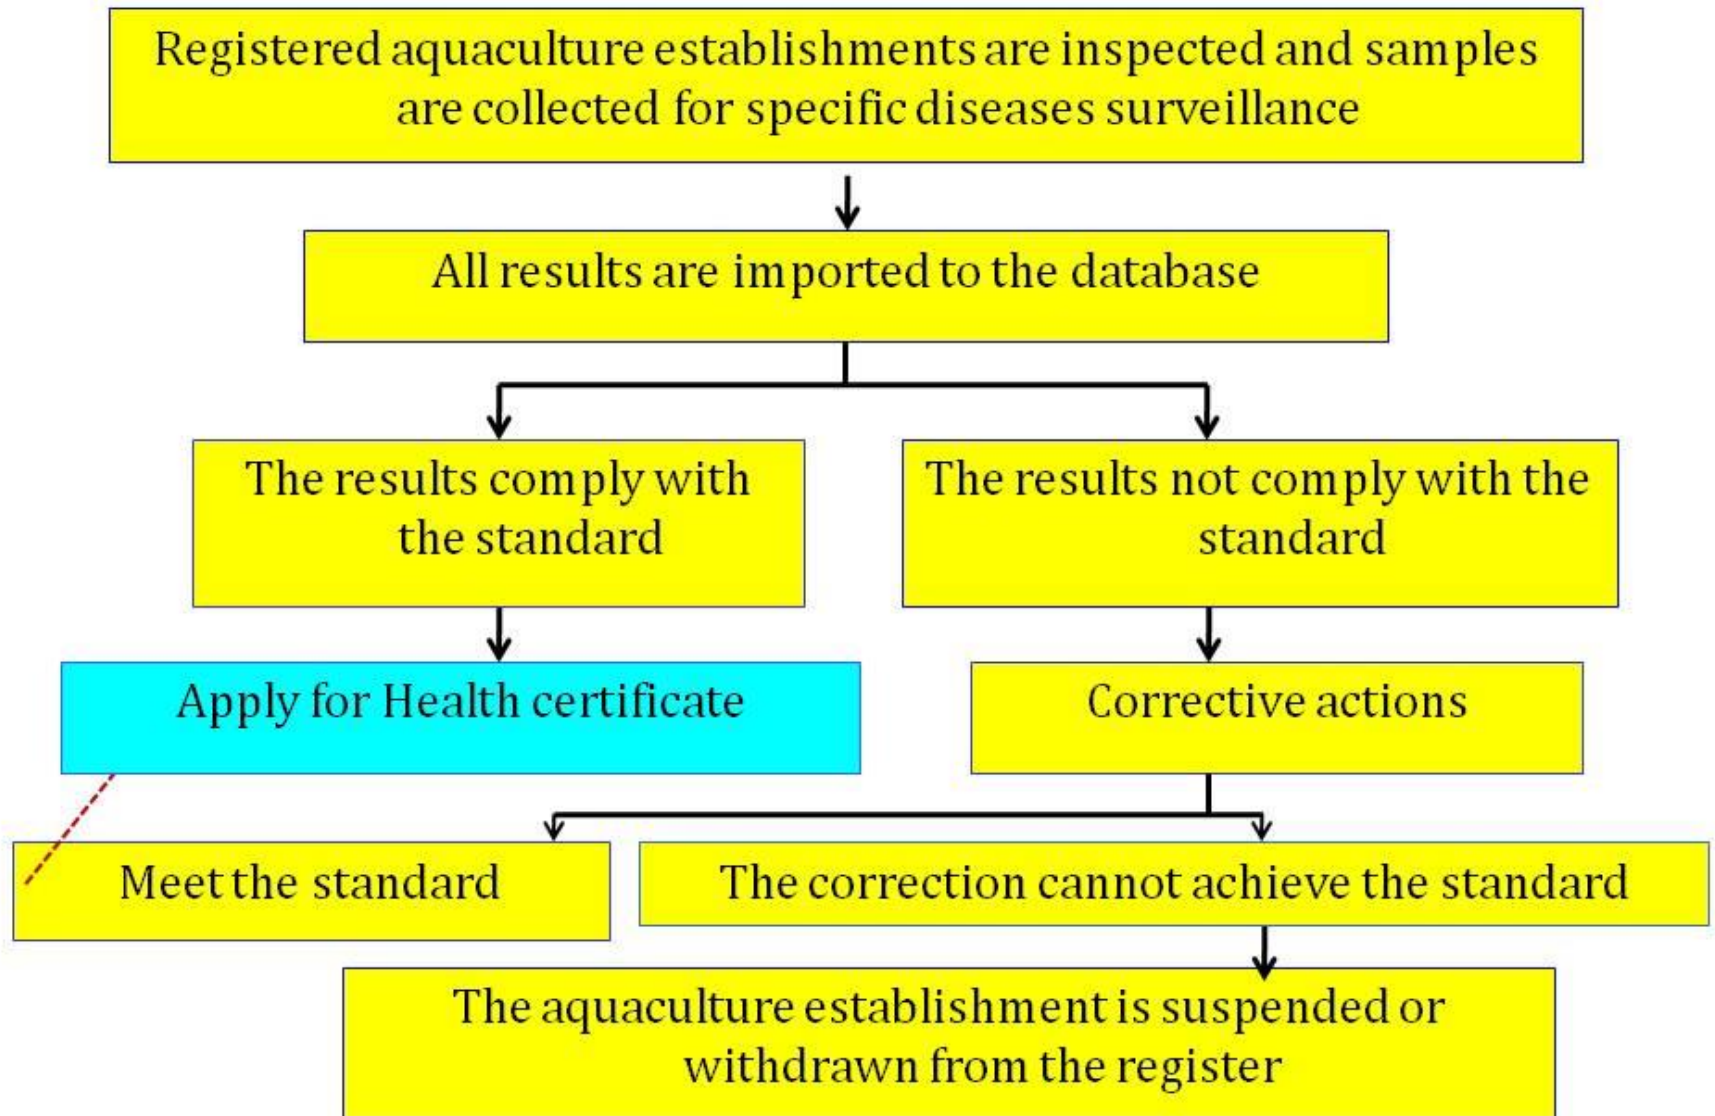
Registered aquaculture establishments are inspected and samples are collected for specific diseases surveillance

All results are imported to the database

The results comply with the standard

The results not comply with the standard

Apply for Health certificate

Corrective actions

Meet the standard

The correction cannot achieve the standard

The aquaculture establishment is suspended or withdrawn from the register